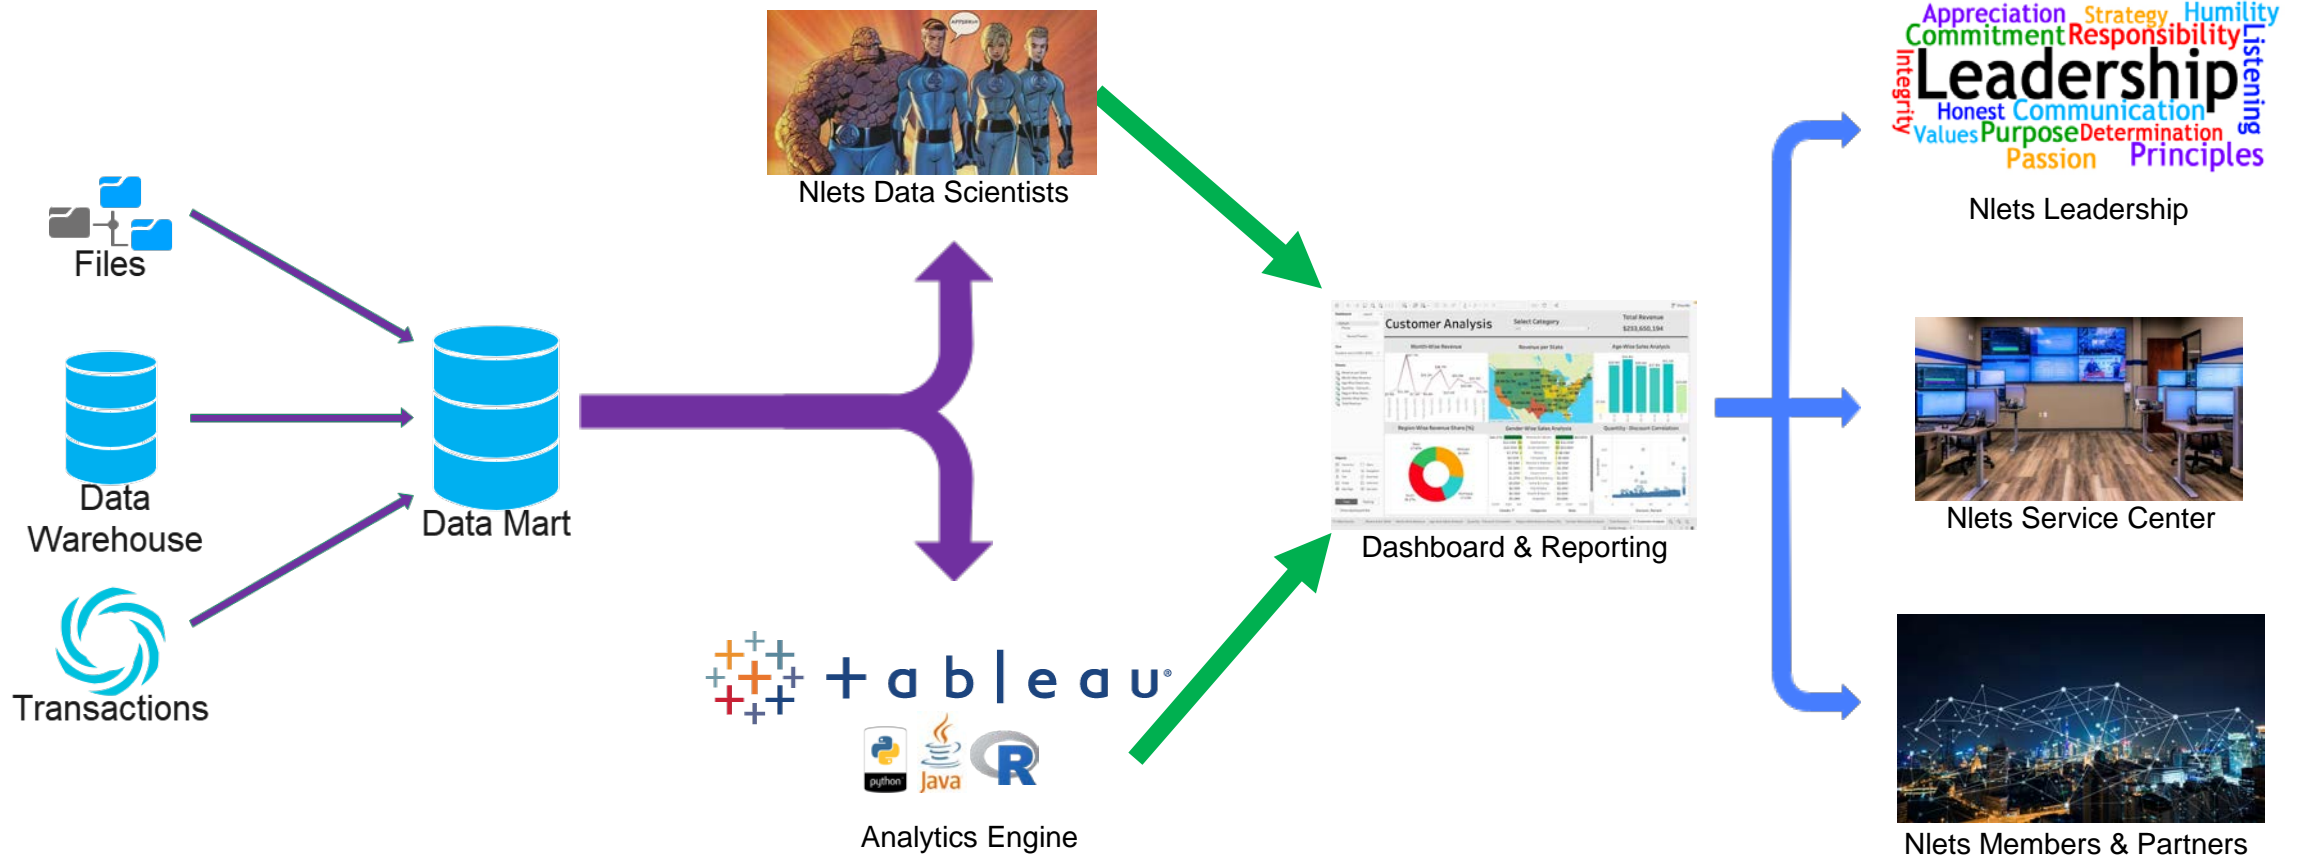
Files

Data Warehouse

Transactions

Data Mart

APPERSON

Nlets Data Scientists

+ a b | e a u

python

Java

R

Analytics Engine

Customer Analysis

Dashboard & Reporting

Appreciation Strategy Humility
Commitment Responsibility
Integrity Leadership Listening
Honest Communication
Values Purpose Determination
Passion Principles

Nlets Leadership

Nlets Service Center

Nlets Members & Partners